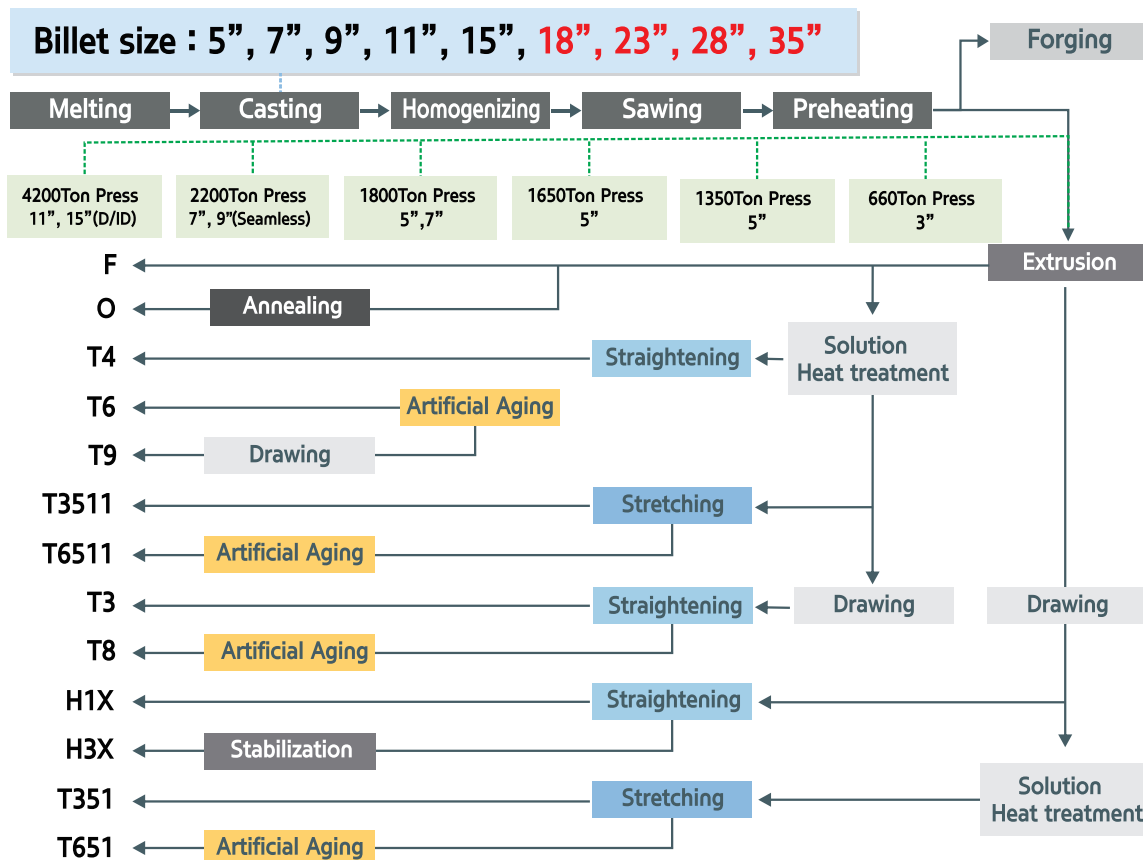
Billet size : 5”, 7”, 9”, 11”, 15”, 18”, 23”, 28”, 35”

Forging

Melting
Casting
Homogenizing
Sawing
Preheating

4200Ton Press
11”, 15”(D/ID)

2200Ton Press
7”, 9”(Seamless)

1800Ton Press
5”,7”

1650Ton Press
5”

1350Ton Press
5”

660Ton Press
3”

Extrusion

F
O
Annealing
T4
Straightening
Solution
Heat treatment
T6
Artificial Aging
T9
Drawing
T3511
Stretching
T6511
Artificial Aging
T3
Straightening
Drawing
Drawing
T8
Artificial Aging
H1X
Straightening
H3X
Stabilization
T351
Stretching
Solution
Heat treatment
T651
Artificial Aging